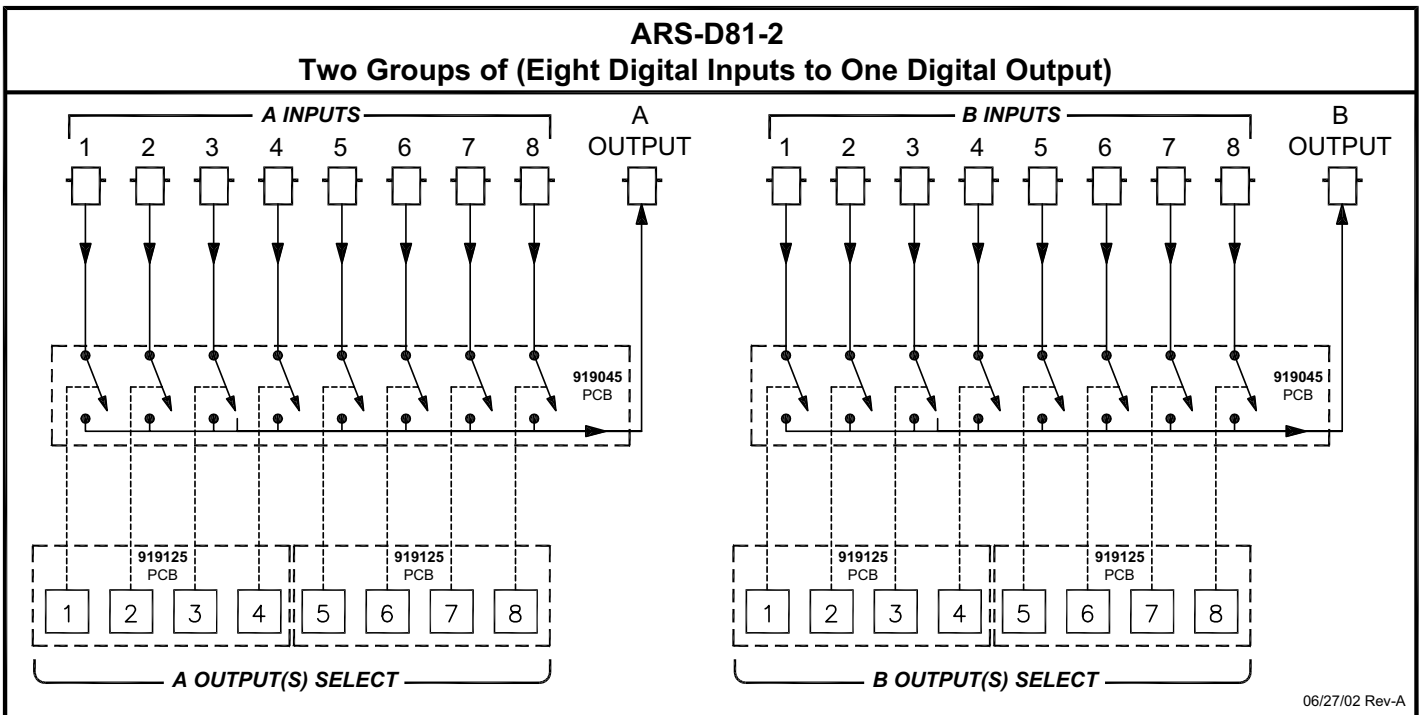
ARS-D81-2
Two Groups of (Eight Digital Inputs to One Digital Output)

A INPUTS
1 2 3 4 5 6 7 8
A OUTPUT

919045 PCB

919125 PCB
919125 PCB
1 2 3 4 5 6 7 8

A OUTPUT(S) SELECT

B INPUTS
1 2 3 4 5 6 7 8
B OUTPUT

919045 PCB

919125 PCB
919125 PCB
1 2 3 4 5 6 7 8

B OUTPUT(S) SELECT

06/27/02 Rev-A